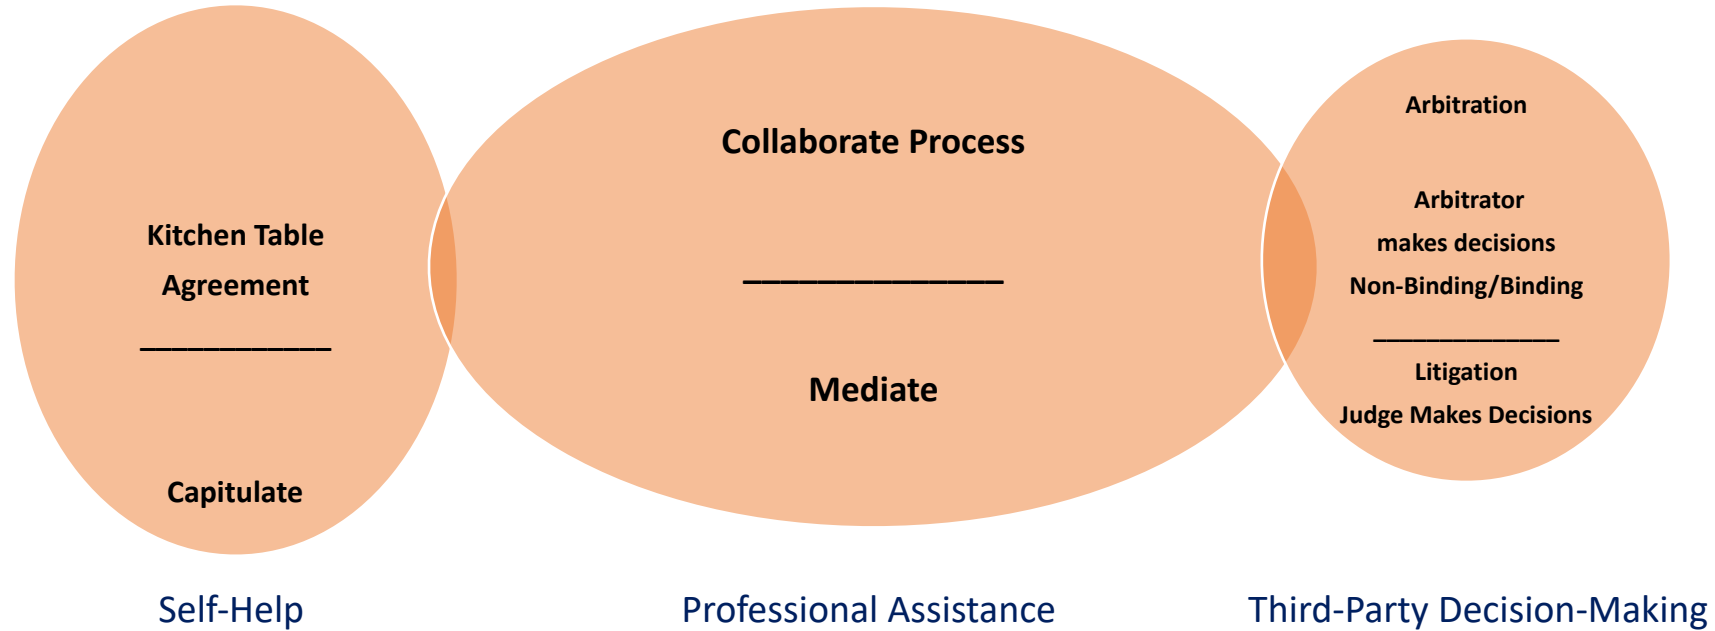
Kitchen Table Agreement

___________

Capitulate

Collaborate Process

_______________

Mediate

Arbitration

Arbitrator makes decisions Non-Binding/Binding

____________

Litigation

Judge Makes Decisions

Self-Help

Professional Assistance

Third-Party Decision-Making